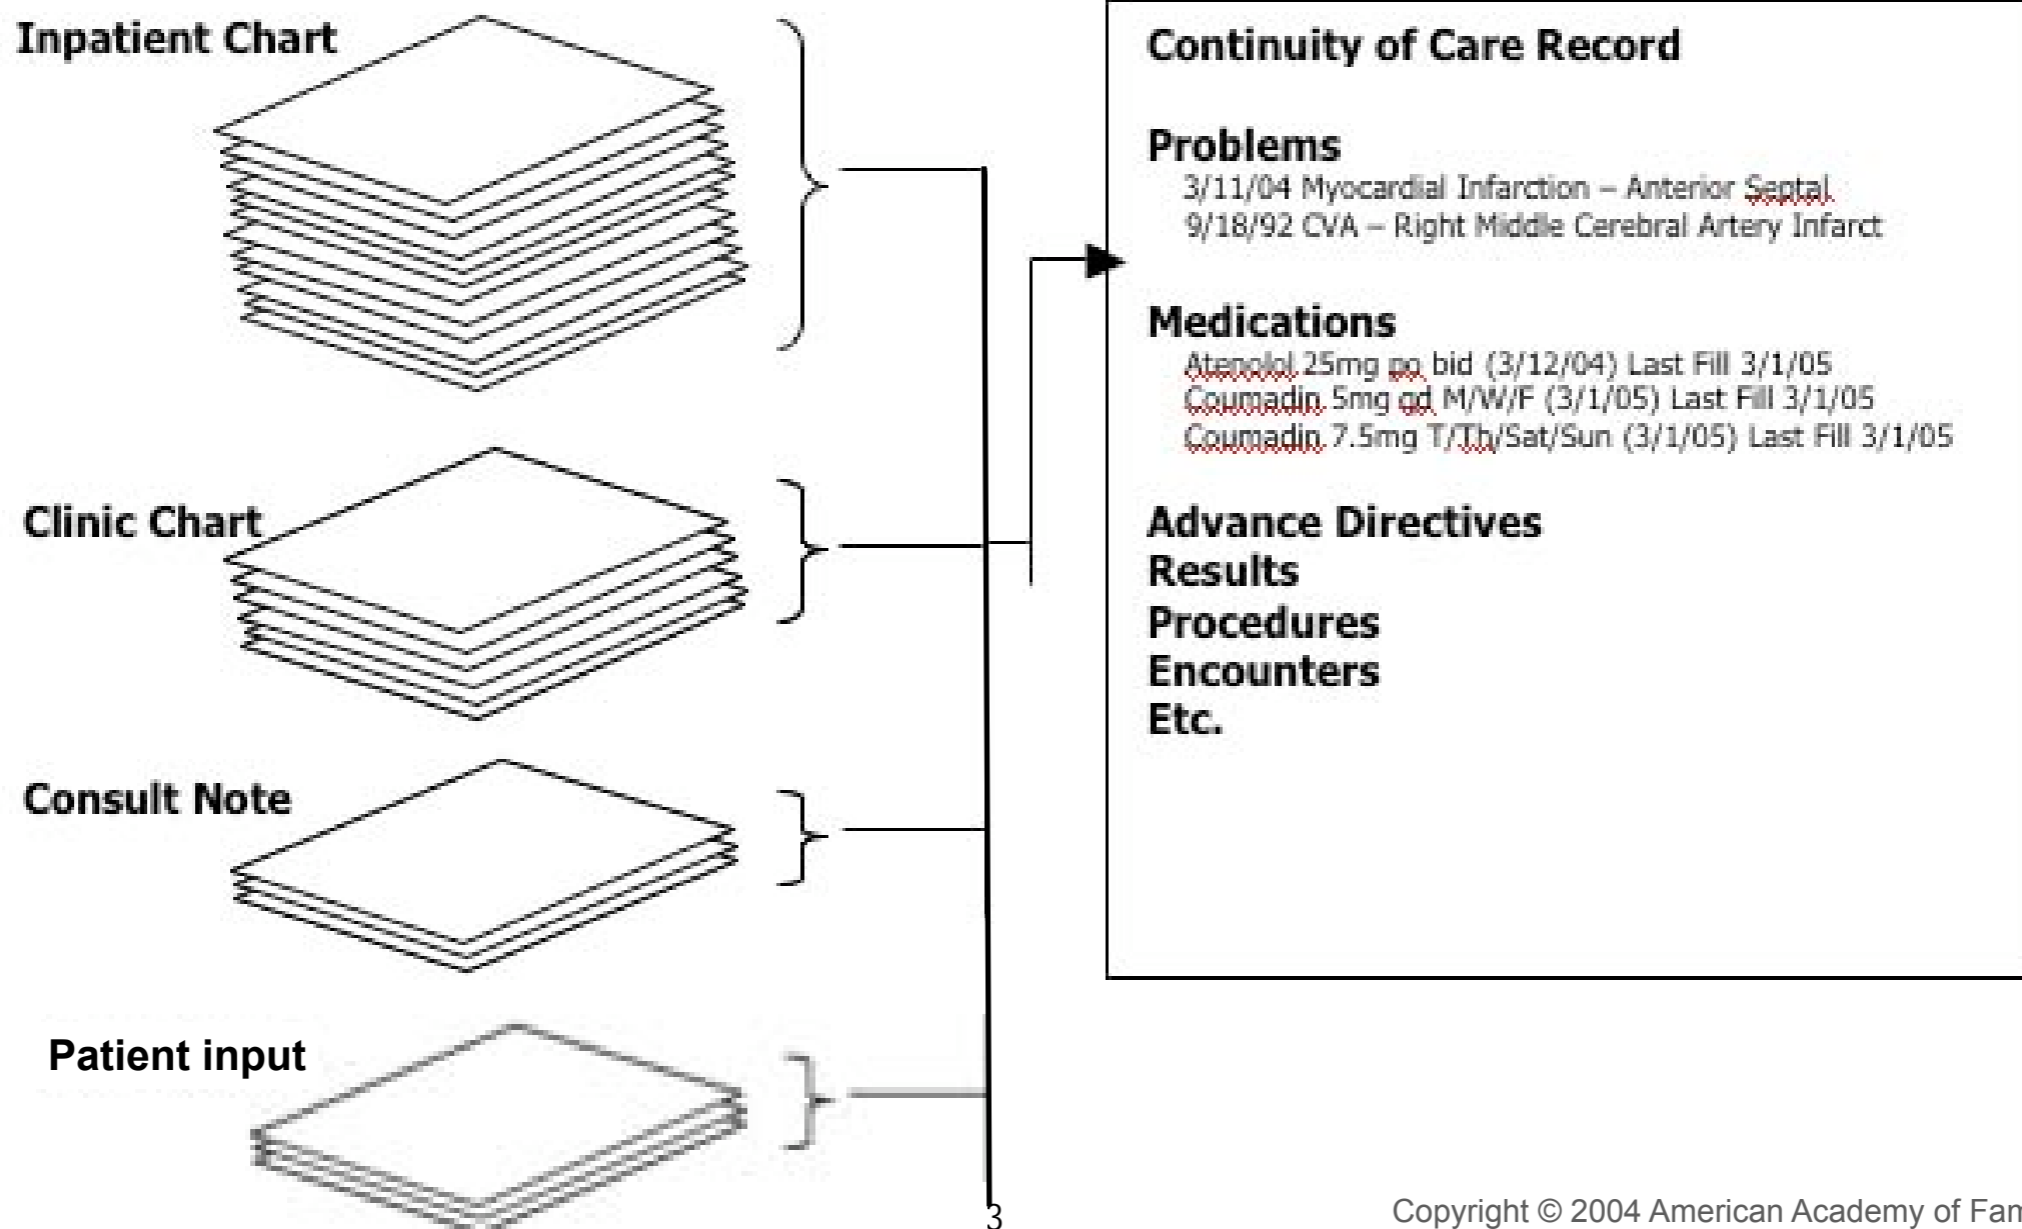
Inpatient Chart

Clinic Chart

Consult Note

Patient input

Continuity of Care Record

Problems
3/11/04 Myocardial Infarction – Anterior Septal
9/18/92 CVA – Right Middle Cerebral Artery Infarct

Medications
Atenolol 25mg po bid (3/12/04) Last Fill 3/1/05
Coumadin 5mg qd M/W/F (3/1/05) Last Fill 3/1/05
Coumadin 7.5mg T/Th/Sat/Sun (3/1/05) Last Fill 3/1/05

Advance Directives
Results
Procedures
Encounters
Etc.

3

Copyright © 2004 American Academy of Fam